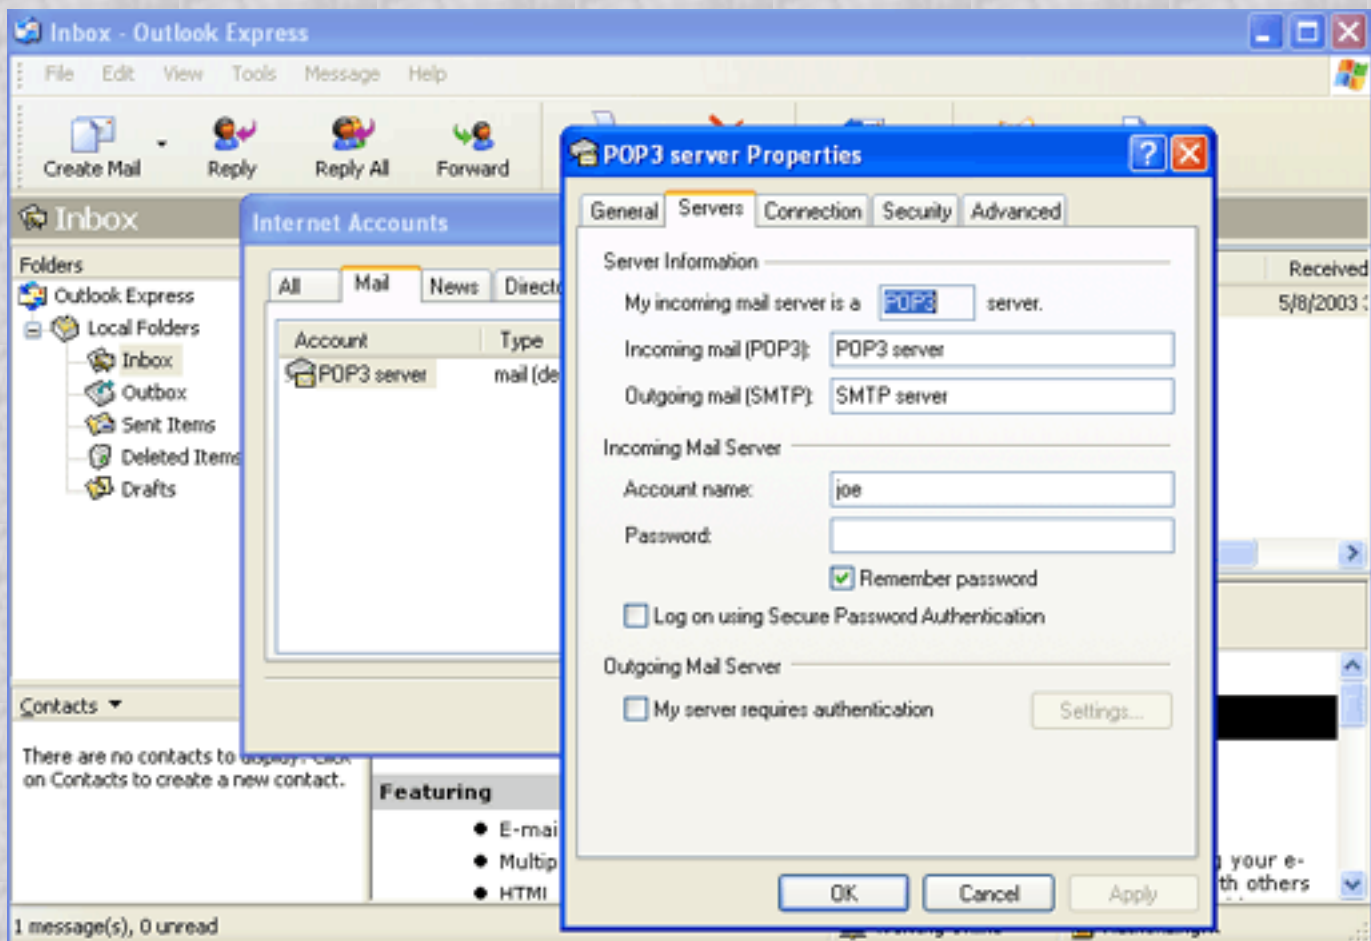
Inbox - Outlook Express

File Edit View Tools Message Help

Create Mail Reply Reply All Forward

Inbox

Folders
Outlook Express
Local Folders
Inbox
Outbox
Sent Items
Deleted Items
Drafts

Contacts ▾

There are no contacts to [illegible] on Contacts to create a new contact.

Internet Accounts

All Mail News Directo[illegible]

Account Type
POP3 server mail (de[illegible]

Featuring
• E-mai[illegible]
• Multip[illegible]
• HTML

Received
5/8/2003 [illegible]

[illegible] your e-
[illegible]th others

1 message(s), 0 unread

POP3 server Properties

General Servers Connection Security Advanced

Server Information
My incoming mail server is a POP3 server.
Incoming mail (POP3): POP3 server
Outgoing mail (SMTP): SMTP server

Incoming Mail Server
Account name: joe
Password:
Remember password
Log on using Secure Password Authentication

Outgoing Mail Server
My server requires authentication Settings...

OK Cancel Apply